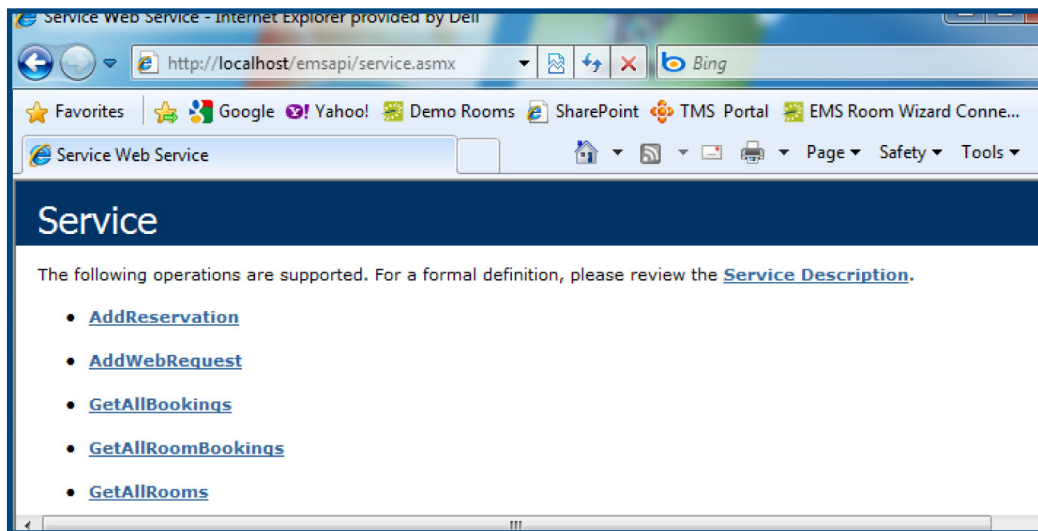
Service Web Service - Internet Explorer provided by Dell

http://localhost/emsapi/service.asmx

Bing

Favorites Google Yahoo! Demo Rooms SharePoint TMS Portal EMS Room Wizard Conne...

Service Web Service

Page Safety Tools

Service

The following operations are supported. For a formal definition, please review the Service Description.

- AddReservation
- AddWebRequest
- GetAllBookings
- GetAllRoomBookings
- GetAllRooms